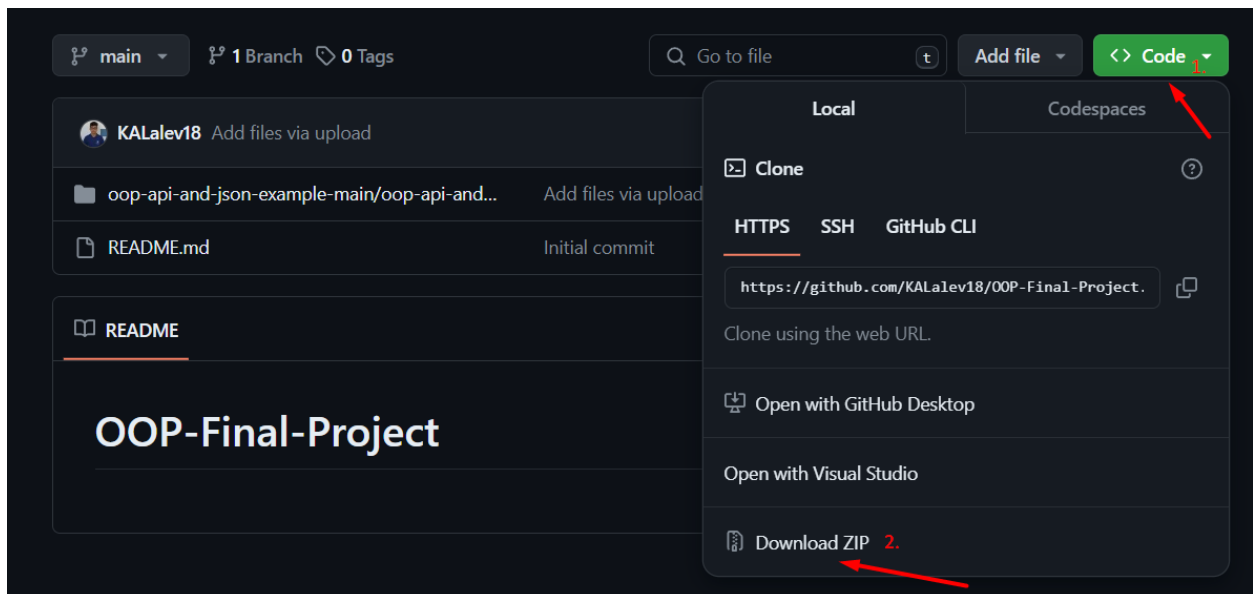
main
1 Branch
0 Tags
Go to file
t
Add file
Code
1.
KALalev18 Add files via upload
oop-api-and-json-example-main/oop-api-and...
Add files via upload
README.md
Initial commit
README
OOP-Final-Project
Local
Codespaces
Clone
HTTPS
SSH
GitHub CLI
https://github.com/KALalev18/OOP-Final-Project.
Clone using the web URL.
Open with GitHub Desktop
Open with Visual Studio
Download ZIP 2.